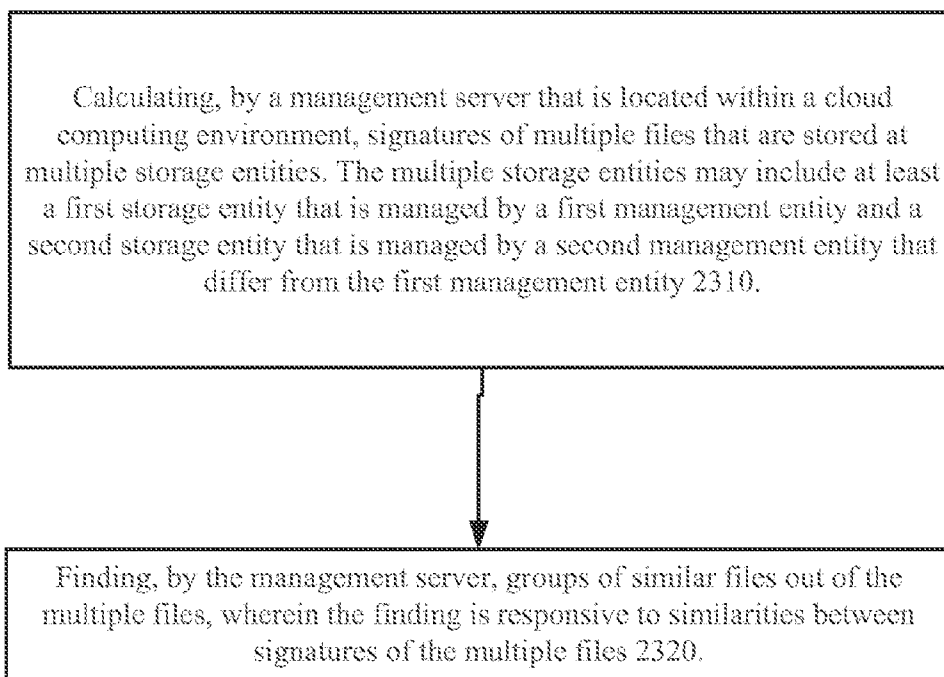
Calculating, by a management server that is located within a cloud computing environment, signatures of multiple files that are stored at multiple storage entities. The multiple storage entities may include at least a first storage entity that is managed by a first management entity and a second storage entity that is managed by a second management entity that differ from the first management entity 2310.

Finding, by the management server, groups of similar files out of the multiple files, wherein the finding is responsive to similarities between signatures of the multiple files 2320.